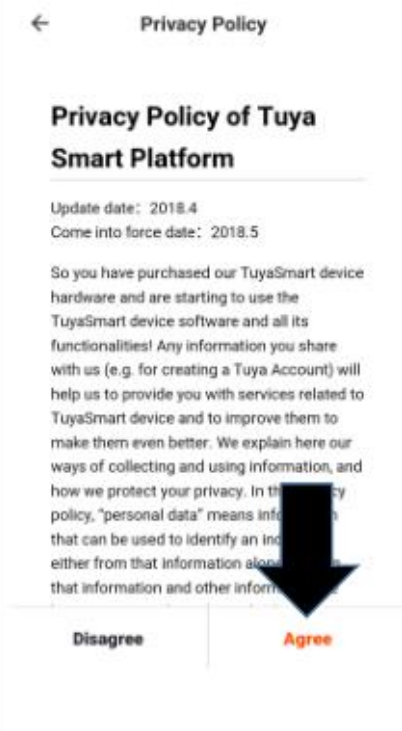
←
Privacy Policy

Privacy Policy of Tuya Smart Platform

Update date: 2018.4
Come into force date: 2018.5

So you have purchased our TuyaSmart device hardware and are starting to use the TuyaSmart device software and all its functionalities! Any information you share with us (e.g. for creating a Tuya Account) will help us to provide you with services related to TuyaSmart device and to improve them to make them even better. We explain here our ways of collecting and using information, and how we protect your privacy. In th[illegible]cy policy, "personal data" means info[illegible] that can be used to identify an ind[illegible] either from that information alo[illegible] that information and other inform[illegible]

Disagree
Agree